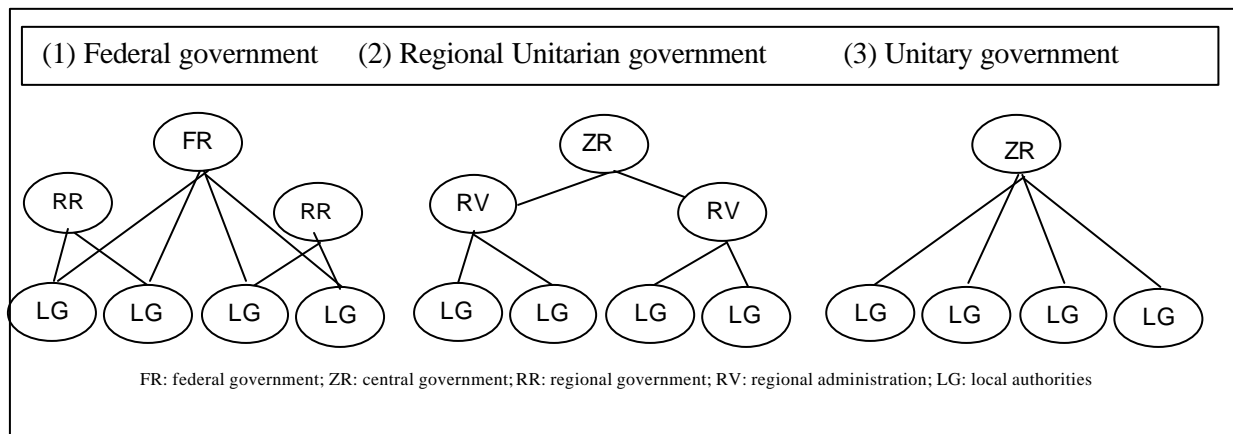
(1) Federal government (2) Regional Unitarian government (3) Unitary government

FR
RR
RR
LG LG LG LG

ZR
RV
RV
LG LG LG LG

ZR
LG LG LG LG

FR: federal government; ZR: central government; RR: regional government; RV: regional administration; LG: local authorities